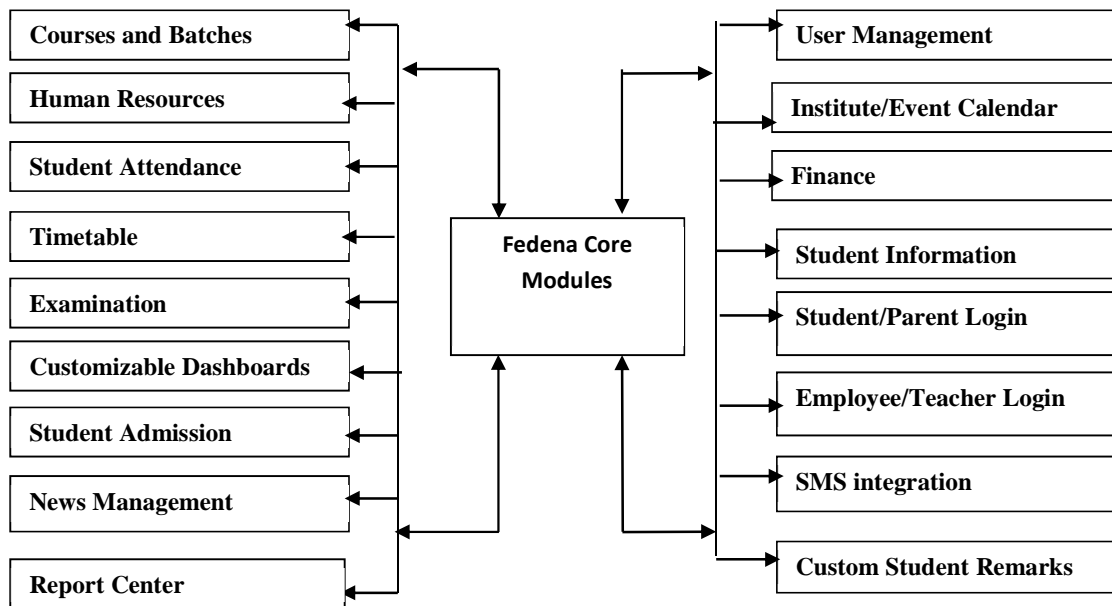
Courses and Batches

Human Resources

Student Attendance

Timetable

Examination

Customizable Dashboards

Student Admission

News Management

Report Center

Fedena Core Modules

User Management

Institute/Event Calendar

Finance

Student Information

Student/Parent Login

Employee/Teacher Login

SMS integration

Custom Student Remarks